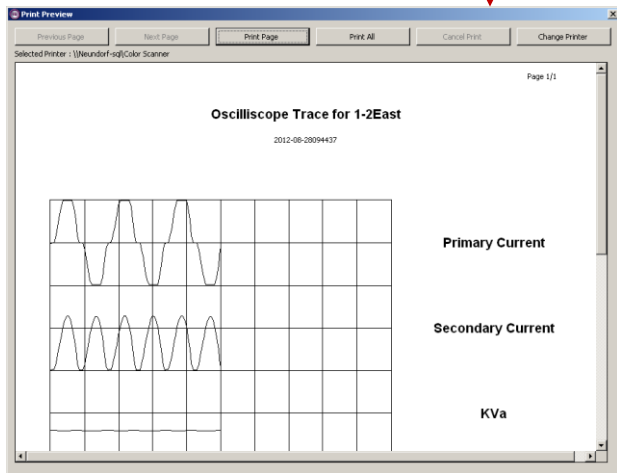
Print Preview

Previous Page
Next Page
Print Page
Print All
Cancel Print
Change Printer

Selected Printer : \\Neundorf-sql\Color Scanner

Page 1/1

Oscilliscope Trace for 1-2East

2012-08-28094437

Primary Current

Secondary Current

KVa